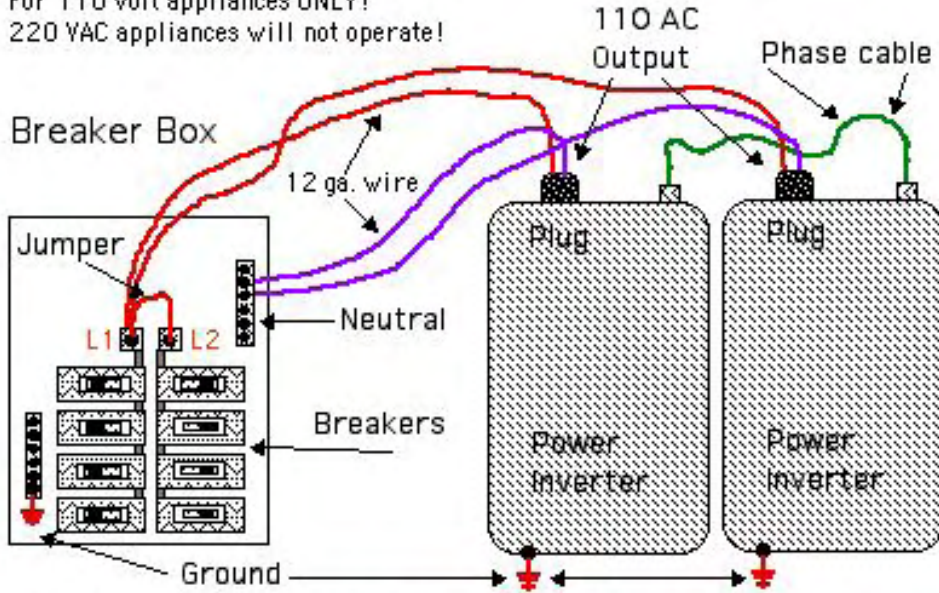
For 110 volt appliances ONLY!
220 VAC appliances will not operate!

110 AC Output

Phase cable

Breaker Box

12 ga. wire

Jumper

L1 L2

Neutral

Breakers

Ground

Plug

Power Inverter

Plug

Power Inverter